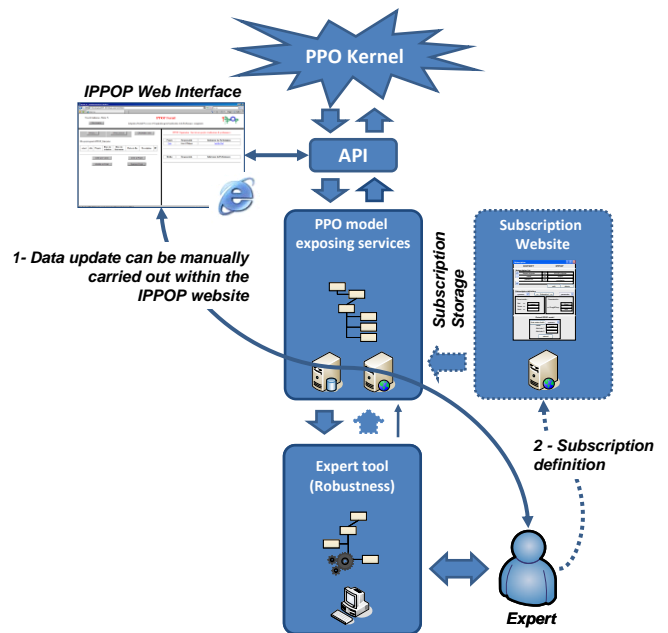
PPO Kernel

IPPOP Web Interface

API

PPO model exposing services

Subscription Website

Subscription Storage

1- Data update can be manually carried out within the IPPOP website

2 - Subscription definition

Expert tool (Robustness)

Expert